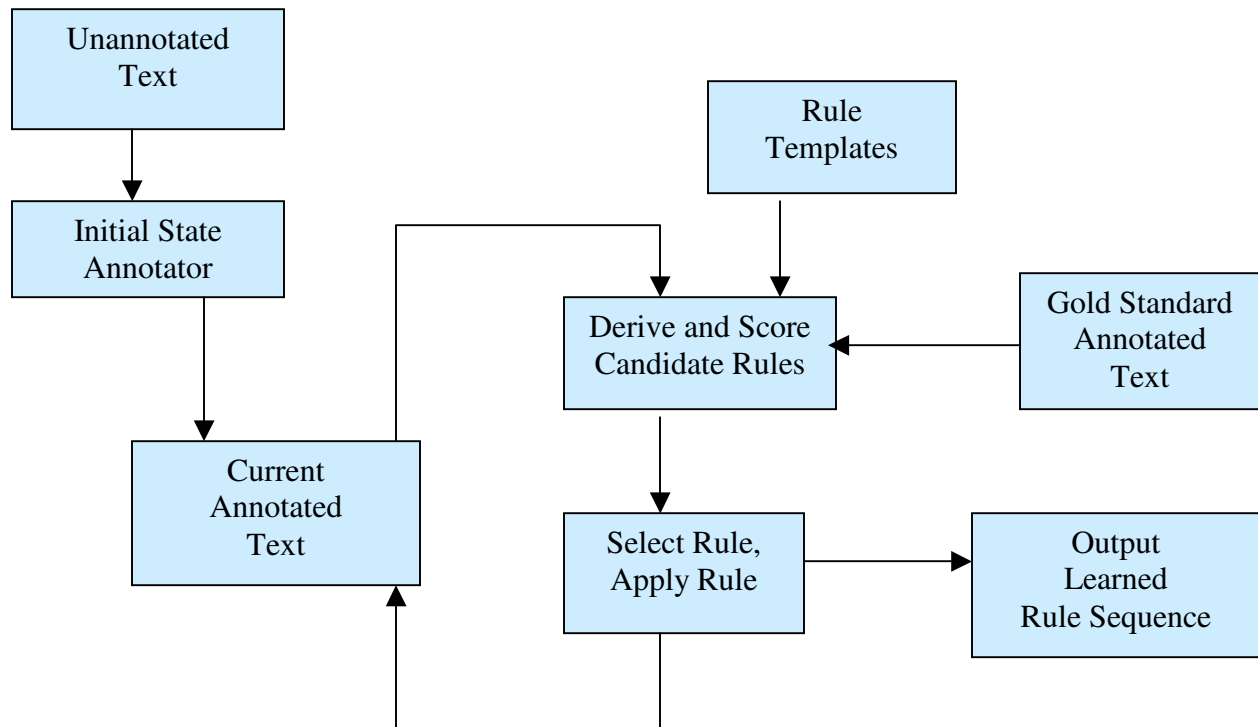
Unannotated Text

Initial State Annotator

Current Annotated Text

Rule Templates

Derive and Score Candidate Rules

Gold Standard Annotated Text

Select Rule, Apply Rule

Output Learned Rule Sequence